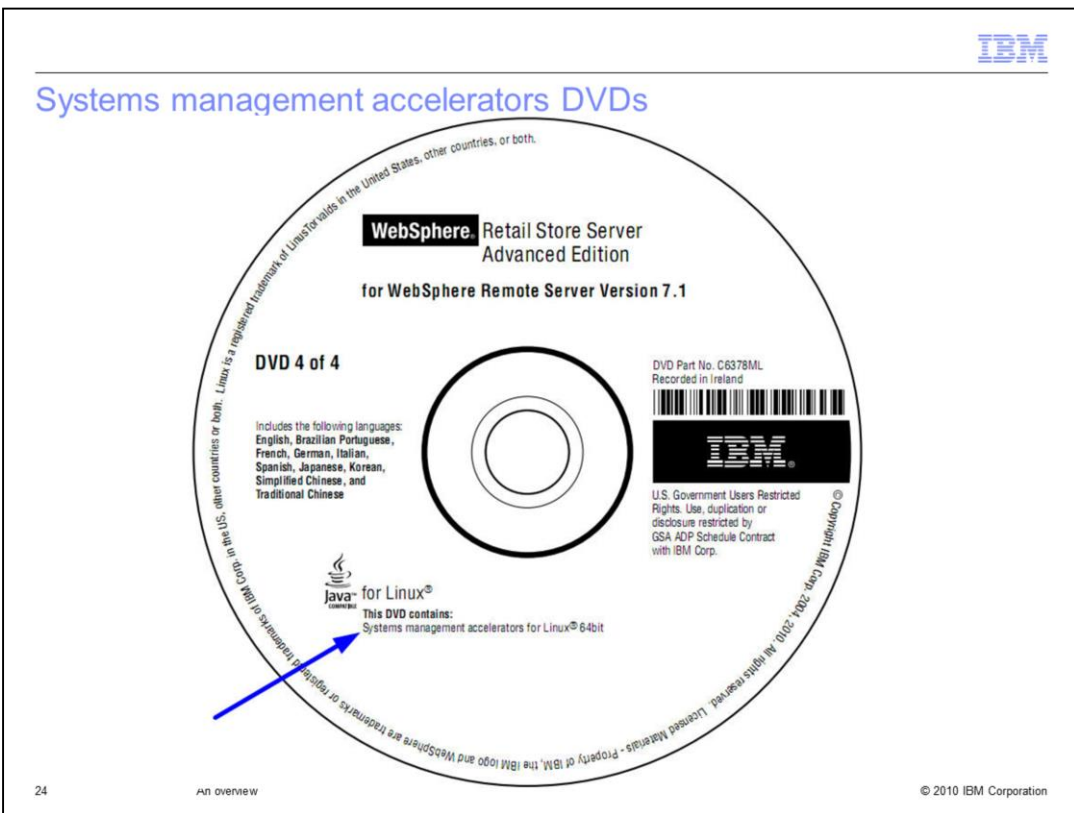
IBM

Systems management accelerators DVDs

Linux is a registered trademark of Linus Torvalds in the United States, other countries, or both.

WebSphere. Retail Store Server Advanced Edition

for WebSphere Remote Server Version 7.1

DVD 4 of 4

Includes the following languages: English, Brazilian Portuguese, French, German, Italian, Spanish, Japanese, Korean, Simplified Chinese, and Traditional Chinese

DVD Part No. C6378ML
Recorded in Ireland

IBM.

U.S. Government Users Restricted Rights. Use, duplication or disclosure restricted by GSA ADP Schedule Contract with IBM Corp.

© Copyright IBM Corp. 2004, 2010. All rights reserved. Licensed Materials - Property of IBM. IBM, the IBM logo and WebSphere are trademarks or registered trademarks of IBM Corp. in the US, other countries or both.

Java COMPATIBLE for Linux®
This DVD contains:
Systems management accelerators for Linux® 64bit

24 An overview © 2010 IBM Corporation